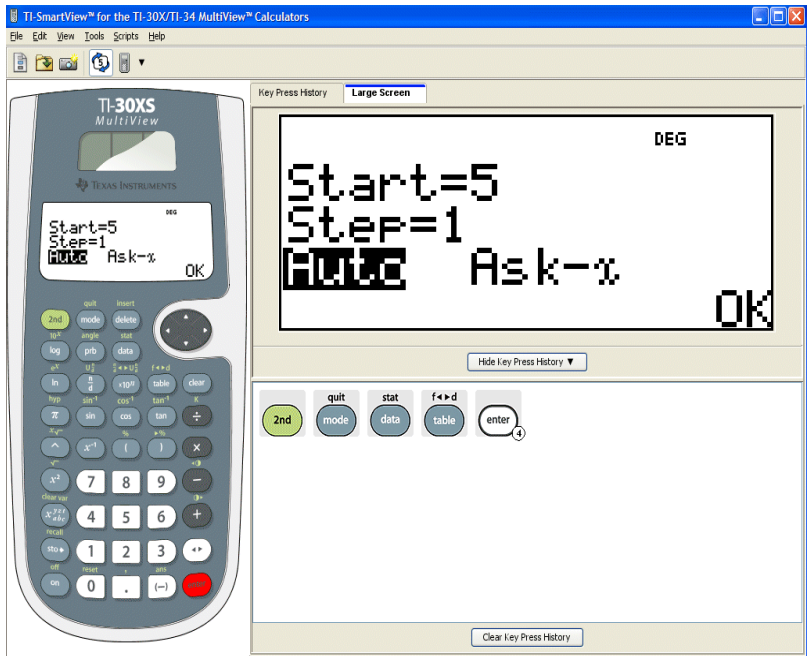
TI-SmartView™ for the TI-30X/TI-34 MultiView™ Calculators

File Edit View Tools Scripts Help

TI-30XS
MultiView

TEXAS INSTRUMENTS

DEG
Start=5
Step=1
Auto Ask-x
OK

quit insert
2nd mode delete
$10^x$ angle stat
log prb data
$e^x$ f◄►d
ln $\frac{n}{d}$ $\times10^n$ table clear
hyp $\sin^{-1}$ $\cos^{-1}$ $\tan^{-1}$
π sin cos tan ÷
^ $x^{-1}$ ( ) ×
$x^2$ 7 8 9 −
clear var
$x_{abc}^{yzt}$ 4 5 6 +
recall
sto► 1 2 3
off reset ans
on 0 . (−)

Key Press History
Large Screen

DEG
Start=5
Step=1
Auto Ask-x
OK

Hide Key Press History ▼

quit stat f◄►d
2nd mode data table enter
4

Clear Key Press History